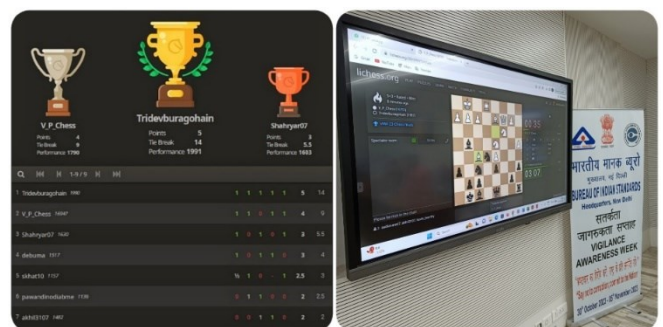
V_P_Chess
Points 4
Tie Break 9
Performance 1790

Tridevburagohain
Points 5
Tie Break 14
Performance 1991

Shahryar07
Points 3
Tie Break 5.5
Performance 1603

1-9 / 9

| | | | | | | | | |
|---|---|---|---|---|---|---|---|---|
| 1 Tridevburagohain 1990 | 1 | 1 | 1 | 1 | 1 | 5 | 14 |
| 2 V_P_Chess 1604 | 1 | 1 | 0 | 1 | 1 | 4 | 9 |
| 3 Shahryar07 1630 | 1 | 0 | 1 | 0 | 1 | 3 | 5.5 |
| 4 debuma 1517 | 0 | 1 | 1 | 0 | 1 | 3 | 4 |
| 5 sikhat10 1157 | ½ | 1 | 0 | - | 1 | 2.5 | 3 |
| 6 pawandinodiahme 1139 | 0 | 1 | 0 | 1 | 0 | 2 | 2.5 |
| 7 akhil3107 1492 | 0 | 1 | 0 | 1 | 0 | 2 | 2 |

lichess.org

भारतीय मानक ब्यूरो
मुख्यालय, नई दिल्ली
BUREAU OF INDIAN STANDARDS
Headquarters, New Delhi
सतर्कता जागरूकता सप्ताह
VIGILANCE AWARENESS WEEK
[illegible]
30th October 2023 - 5th November 2023